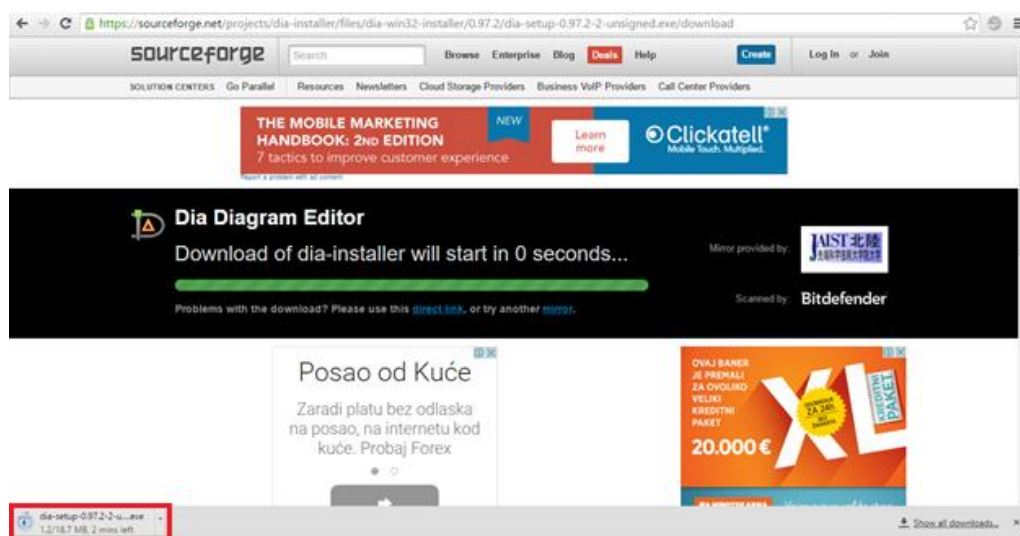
https://sourceforge.net/projects/dia-installer/files/dia-win32-installer/0.97.2/dia-setup-0.97.2-2-unsigned.exe/download

sourceforge Search Browse Enterprise Blog Deals Help Create Log In or Join

SOLUTION CENTERS Go Parallel Resources Newsletters Cloud Storage Providers Business VoIP Providers Call Center Providers

THE MOBILE MARKETING HANDBOOK: 2ND EDITION
NEW
7 tactics to improve customer experience
Learn more
Clickatell
Mobile Touch. Multiplied.
Report a problem with ad content

Dia Diagram Editor
Download of dia-installer will start in 0 seconds...
Mirror provided by: JAIST北陸
Problems with the download? Please use this direct link, or try another mirror.
Scanned by: Bitdefender

Posao od Kuće
Zaradi platu bez odlaska na posao, na internetu kod kuće. Probaj Forex

OVAJ BANER JE PREMALI ZA OVOLIKO VELIKI KREDITNI PAKET
20.000 €
XL
KREDITNI PAKET
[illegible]

dia-setup-0.97.2-2-u....exe
1.2/18.7 MB, 2 mins left

Show all downloads...